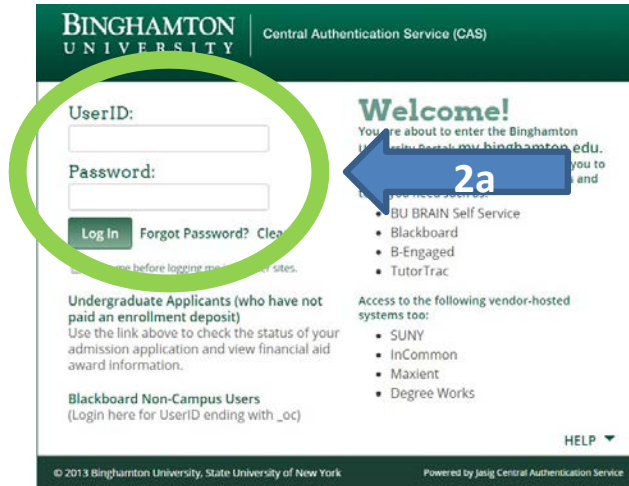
BINGHAMTON UNIVERSITY | Central Authentication Service (CAS)

UserID:

Password:

Log In Forgot Password? Clea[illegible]

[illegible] me before logging me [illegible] sites.

Undergraduate Applicants (who have not paid an enrollment deposit)
Use the link above to check the status of your admission application and view financial aid award information.

Blackboard Non-Campus Users
(Login here for UserID ending with _oc)

Welcome!
You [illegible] are about to enter the Binghamton U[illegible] Portal: my.binghamton.edu. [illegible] you to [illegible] and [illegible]

2a

- BU BRAIN Self Service
- Blackboard
- B-Engaged
- TutorTrac

Access to the following vendor-hosted systems too:

- SUNY
- InCommon
- Maxient
- Degree Works

HELP

© 2013 Binghamton University, State University of New York

Powered by Jasig Central Authentication Service